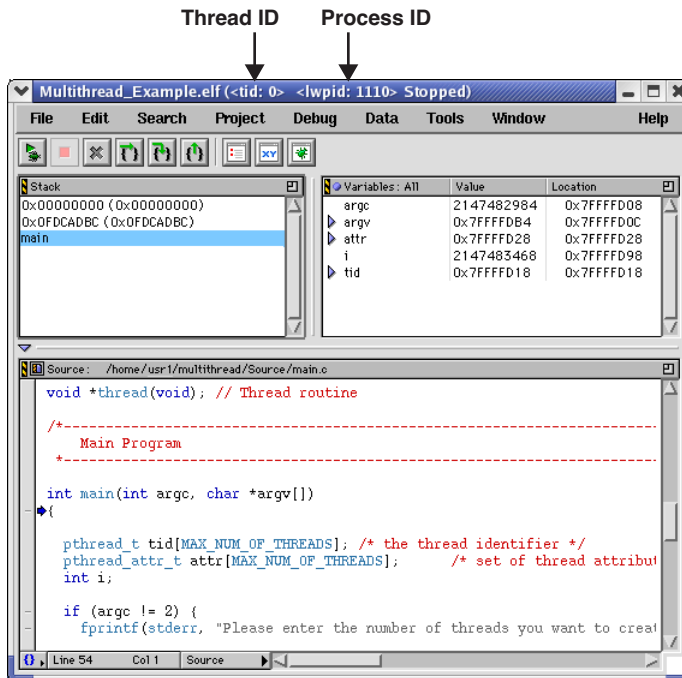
Thread ID Process ID

Multithread_Example.elf (<tid: 0> <lwpid: 1110> Stopped)

File Edit Search Project Debug Data Tools Window Help

XY

Stack
0x00000000 (0x00000000)
0x0FDCADBC (0x0FDCADBC)
main

| Variables: All | Value | Location |
|---|---|---|
| argc | 2147482984 | 0x7FFFFD08 |
| argv | 0x7FFFFDB4 | 0x7FFFFD0C |
| attr | 0x7FFFFD28 | 0x7FFFFD28 |
| i | 2147483468 | 0x7FFFFD98 |
| tid | 0x7FFFFD18 | 0x7FFFFD18 |

Source: /home/usr1/multithread/Source/main.c

void *thread(void); // Thread routine

/*------------------------------------------------------------------------
Main Program
*------------------------------------------------------------------------

int main(int argc, char *argv[])
{

pthread_t tid[MAX_NUM_OF_THREADS]; /* the thread identifier */
pthread_attr_t attr[MAX_NUM_OF_THREADS]; /* set of thread attribut
int i;

if (argc != 2) {
fprintf(stderr, "Please enter the number of threads you want to creat

{} Line 54 Col 1 Source